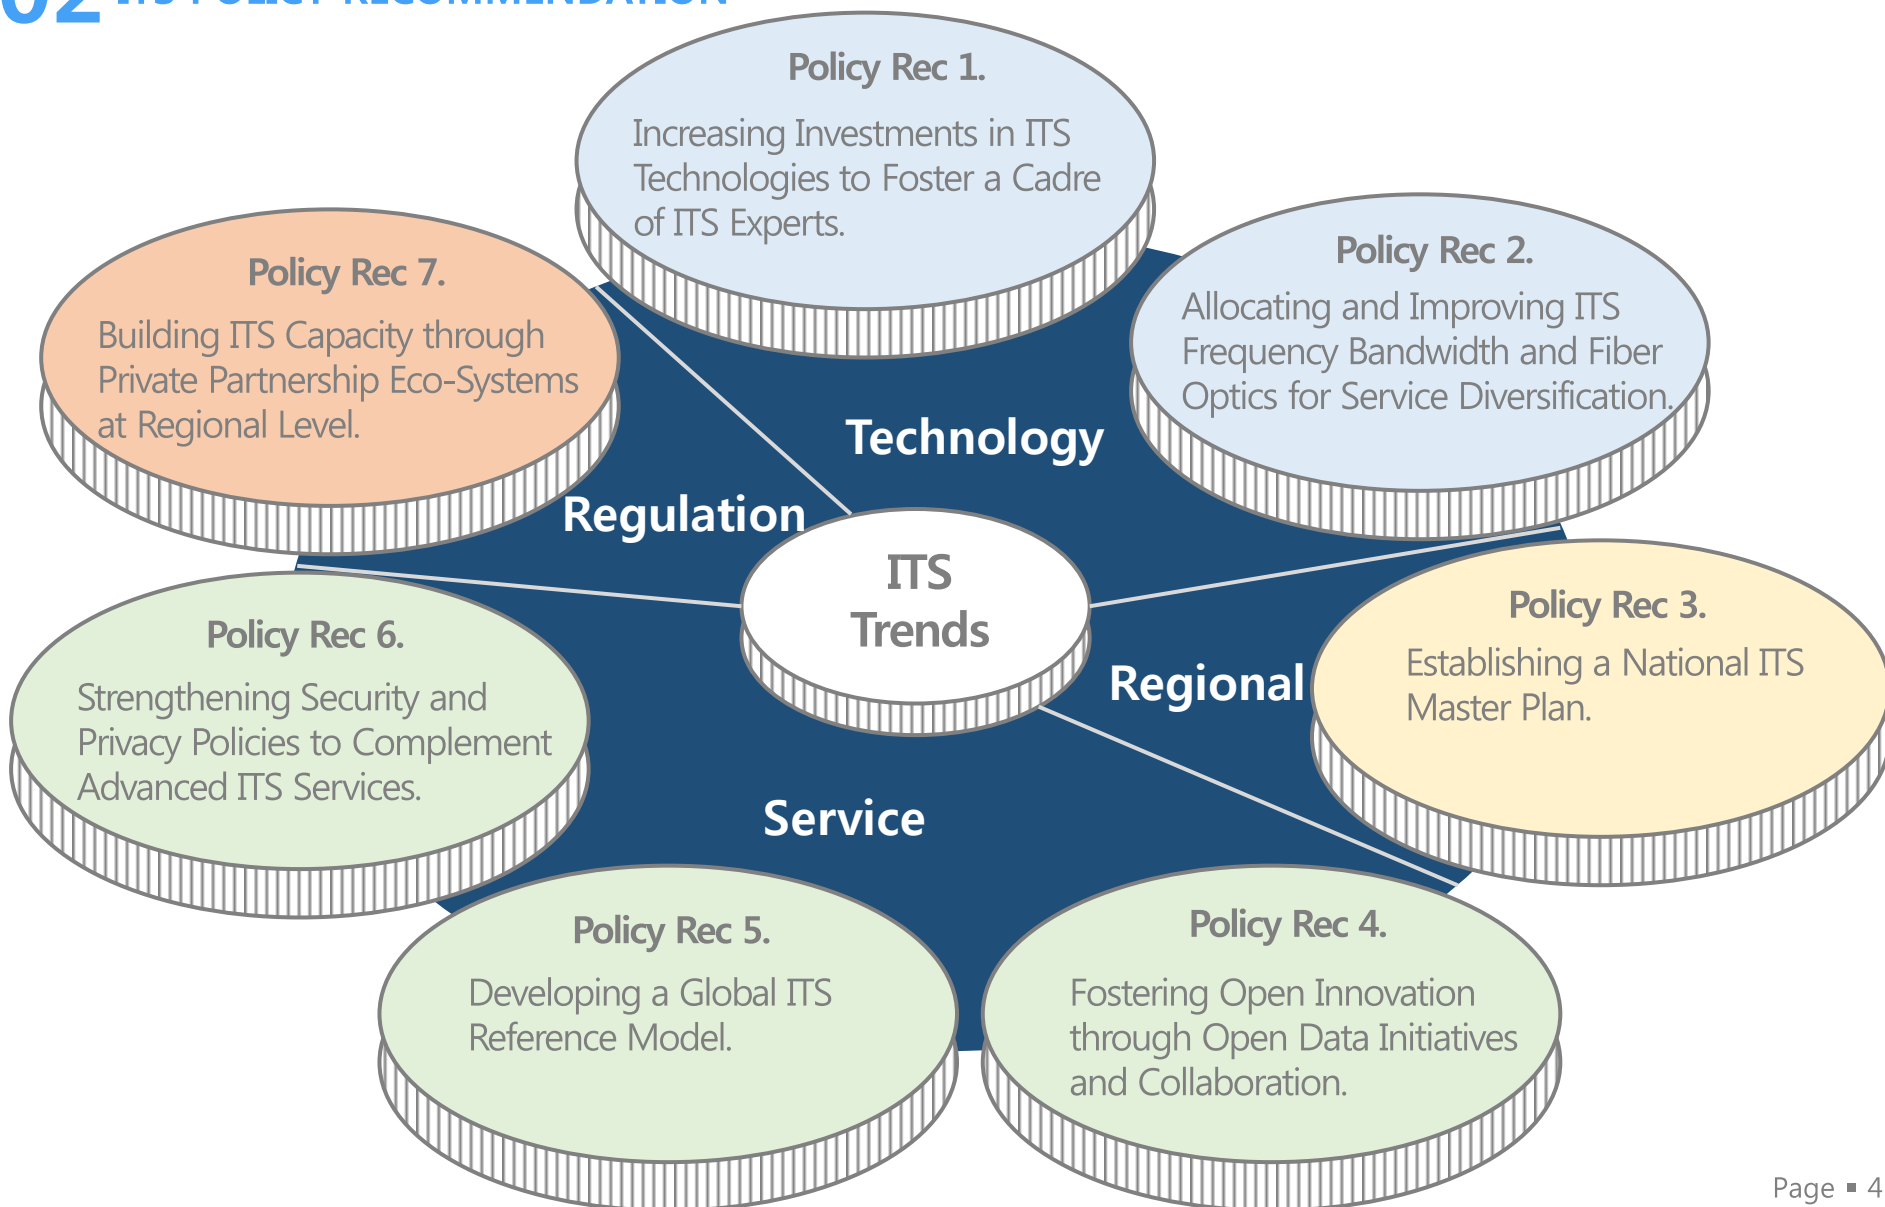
02 ITS POLICY RECOMMENDATION

Policy Rec 1.
Increasing Investments in ITS Technologies to Foster a Cadre of ITS Experts.

Policy Rec 2.
Allocating and Improving ITS Frequency Bandwidth and Fiber Optics for Service Diversification.

Policy Rec 3.
Establishing a National ITS Master Plan.

Policy Rec 4.
Fostering Open Innovation through Open Data Initiatives and Collaboration.

Policy Rec 5.
Developing a Global ITS Reference Model.

Policy Rec 6.
Strengthening Security and Privacy Policies to Complement Advanced ITS Services.

Policy Rec 7.
Building ITS Capacity through Private Partnership Eco-Systems at Regional Level.

Technology

Regulation

ITS Trends

Regional

Service

Page ▪ 4